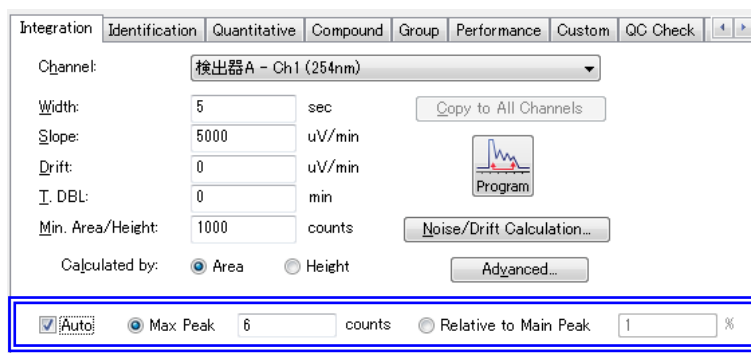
Integration | Identification | Quantitative | Compound | Group | Performance | Custom | QC Check

Channel: 検出器A - Ch1 (254nm)

Width: 5 sec
Slope: 5000 uV/min
Drift: 0 uV/min
T. DBL: 0 min
Min. Area/Height: 1000 counts

Copy to All Channels

Program

Noise/Drift Calculation...

Calculated by: Area Height

Advanced...

Auto Max Peak 6 counts Relative to Main Peak 1 %